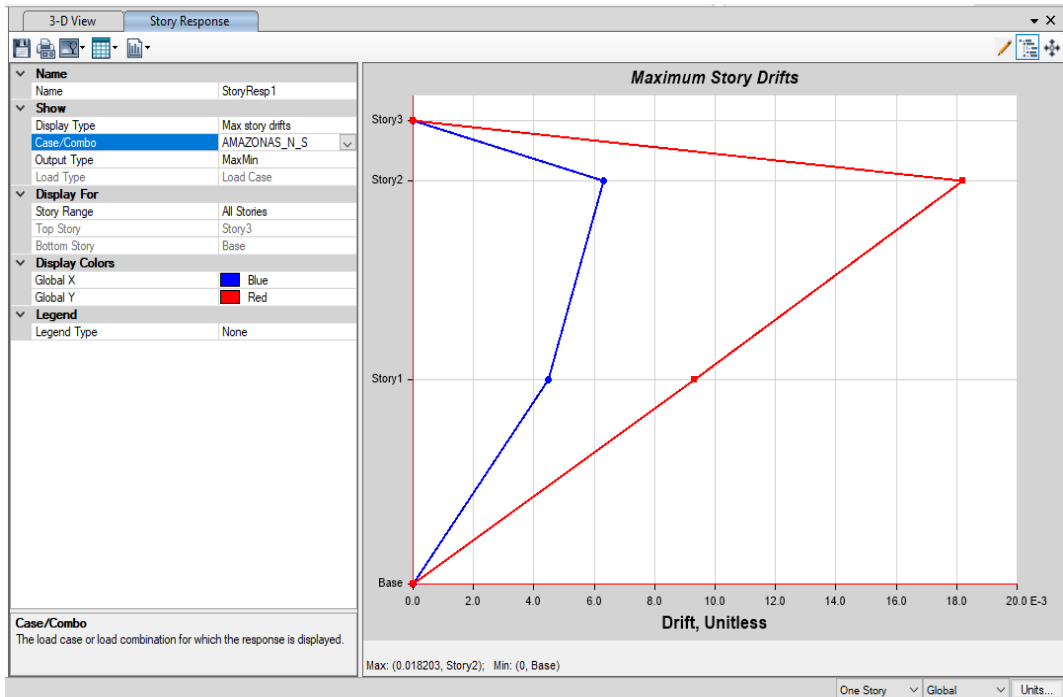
3-D View | Story Response

| | |
|---|---|
| **Name** | |
| Name | StoryResp1 |
| **Show** | |
| Display Type | Max story drifts |
| Case/Combo | AMAZONAS_N_S |
| Output Type | MaxMin |
| Load Type | Load Case |
| **Display For** | |
| Story Range | All Stories |
| Top Story | Story3 |
| Bottom Story | Base |
| **Display Colors** | |
| Global X | Blue |
| Global Y | Red |
| **Legend** | |
| Legend Type | None |

Case/Combo
The load case or load combination for which the response is displayed.

Maximum Story Drifts

Story3
Story2
Story1
Base

0.0 2.0 4.0 6.0 8.0 10.0 12.0 14.0 16.0 18.0 20.0 E-3

Drift, Unitless

Max: (0.018203, Story2); Min: (0, Base)

One Story | Global | Units...